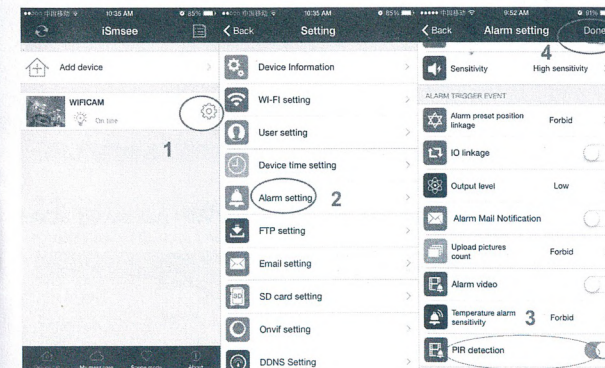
●●○○○ 中国移动 10:35 AM 85%
iSmsee
Add device
WIFICAM
On line
1

●●○○○ 中国移动 10:35 AM 85%
Back
Setting
Device Information
WI-FI setting
User setting
Device time setting
Alarm setting
2
FTP setting
Email setting
SD card setting
Onvif setting
DDNS Setting

●●●●● 中国移动 9:52 AM 91%
Back
Alarm setting
Done
4
Sensitivity
High sensitivity
ALARM TRIGGER EVENT
Alarm preset position linkage
Forbid
IO linkage
Output level
Low
Alarm Mail Notification
Upload pictures count
Forbid
Alarm video
Temperature alarm sensitivity
3
Forbid
PIR detection